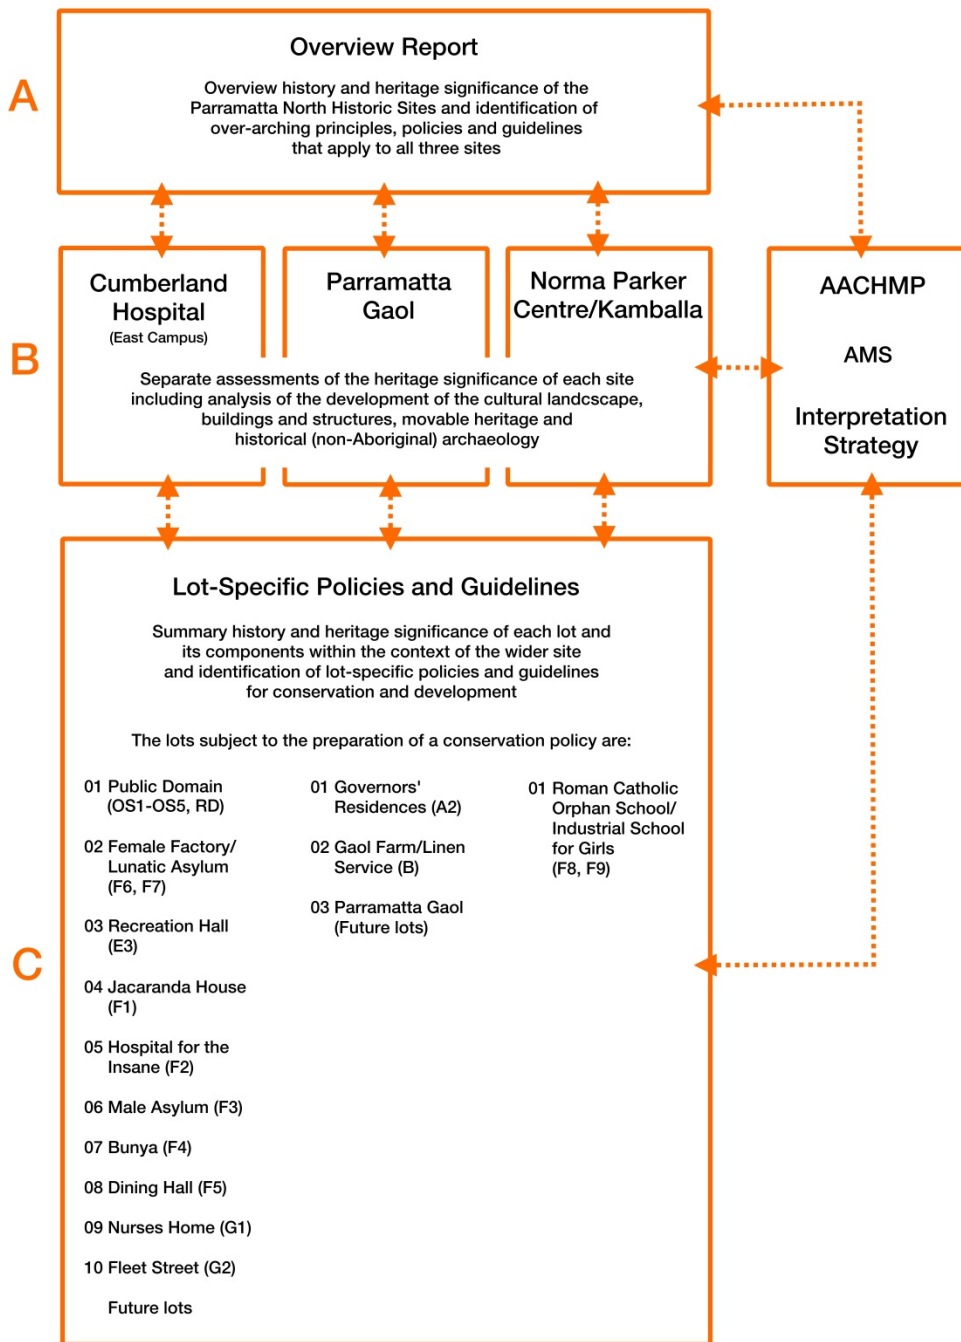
A

Overview Report

Overview history and heritage significance of the Parramatta North Historic Sites and identification of over-arching principles, policies and guidelines that apply to all three sites

B

Cumberland Hospital
(East Campus)

Parramatta Gaol

Norma Parker Centre/Kamballa

Separate assessments of the heritage significance of each site including analysis of the development of the cultural landcscape, buildings and structures, movable heritage and historical (non-Aboriginal) archaeology

AACHMP

AMS

Interpretation Strategy

C

Lot-Specific Policies and Guidelines

Summary history and heritage significance of each lot and its components within the context of the wider site and identification of lot-specific policies and guidelines for conservation and development

The lots subject to the preparation of a conservation policy are:

01 Public Domain (OS1-OS5, RD)

02 Female Factory/ Lunatic Asylum (F6, F7)

03 Recreation Hall (E3)

04 Jacaranda House (F1)

05 Hospital for the Insane (F2)

06 Male Asylum (F3)

07 Bunya (F4)

08 Dining Hall (F5)

09 Nurses Home (G1)

10 Fleet Street (G2)

Future lots

01 Governors' Residences (A2)

02 Gaol Farm/Linen Service (B)

03 Parramatta Gaol (Future lots)

01 Roman Catholic Orphan School/ Industrial School for Girls (F8, F9)